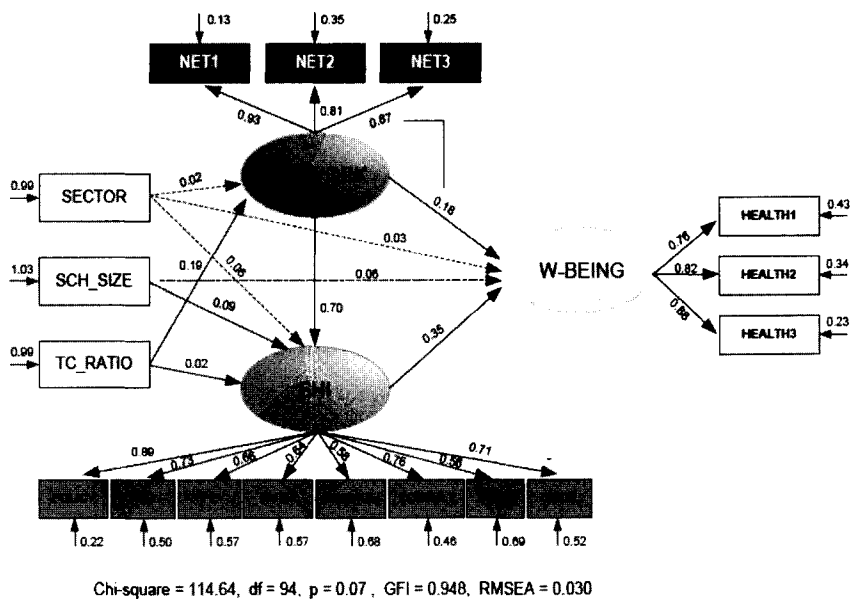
0.13
0.35
0.25
NET1
NET2
NET3
0.93
0.81
0.87
0.99
SECTOR
0.02
0.18
0.03
0.05
1.03
SCH_SIZE
0.19
0.06
W-BEING
0.76
0.82
0.88
HEALTH1
HEALTH2
HEALTH3
0.43
0.34
0.23
0.09
0.70
0.99
TC_RATIO
0.02
0.35
SHI
0.89
0.73
0.66
0.63
0.58
0.76
0.56
0.71
0.22
0.50
0.57
0.57
0.68
0.46
0.69
0.52

Chi-square = 114.64, df = 94, p = 0.07, GFI = 0.948, RMSEA = 0.030